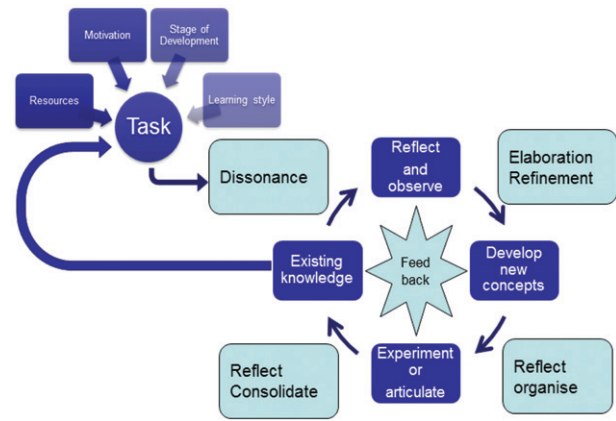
Motivation

Stage of Development

Resources

Task

Learning style

Dissonance

Reflect and observe

Elaboration Refinement

Existing knowledge

Feed back

Develop new concepts

Reflect Consolidate

Experiment or articulate

Reflect organise